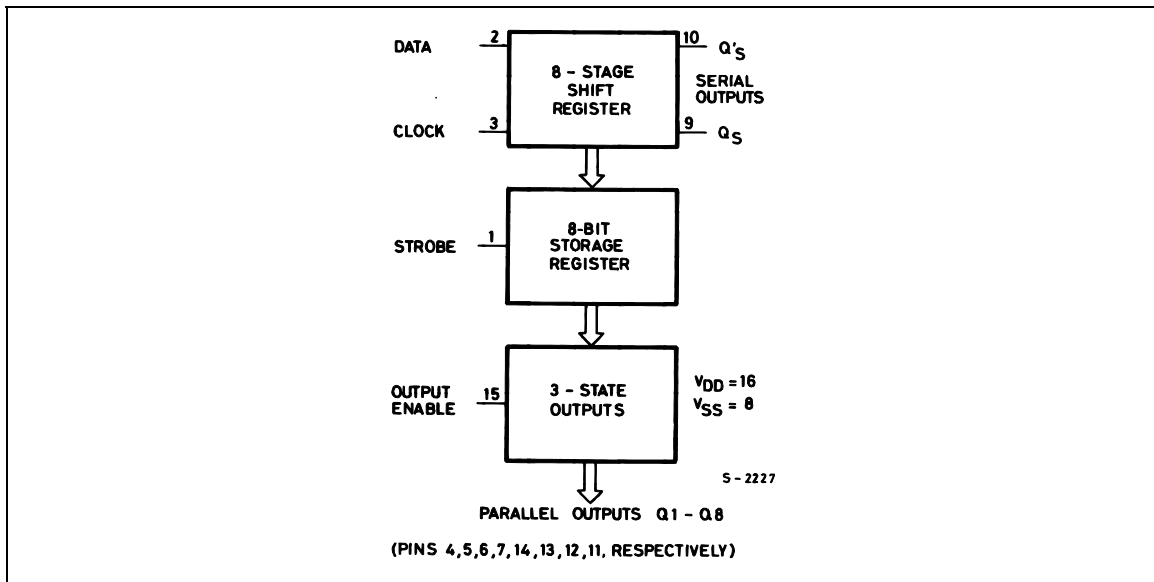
DATA 2

CLOCK 3

8 - STAGE SHIFT REGISTER

10 $Q'_S$

SERIAL OUTPUTS

9 $Q_S$

STROBE 1

8-BIT STORAGE REGISTER

OUTPUT ENABLE 15

3 - STATE OUTPUTS

$V_{DD} = 16$
$V_{SS} = 8$

S - 2227

PARALLEL OUTPUTS Q1 - Q8

(PINS 4,5,6,7,14,13,12,11, RESPECTIVELY)